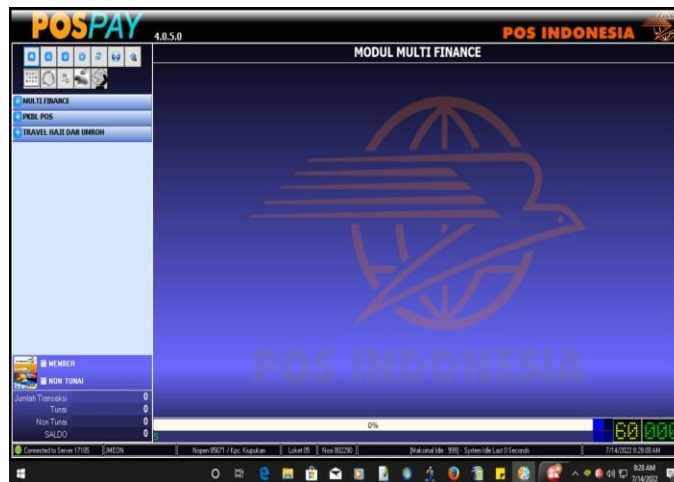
POSPAY 4.0.5.0

POS INDONESIA

MODUL MULTI FINANCE

MULTI FINANCE
PKBL POS
TRAVEL HAJI DAN UMROH

POS INDONESIA

MEMBER
NON TUNAI

| Jumlah Transaksi | 0 |
|---|---|
| Tunai | 0 |
| Non Tunai | 0 |
| SALDO | 0 |

0%

60 000

Connected to Server 17105 | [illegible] | Nopen 85671 / Kpc Kupukan | Loket 05 | Nosi 002290 | [Maksimal Idle : 999] - System Idle Last 0 Seconds | 7/14/2022 8:28:08 AM

8:28 AM
7/14/2022